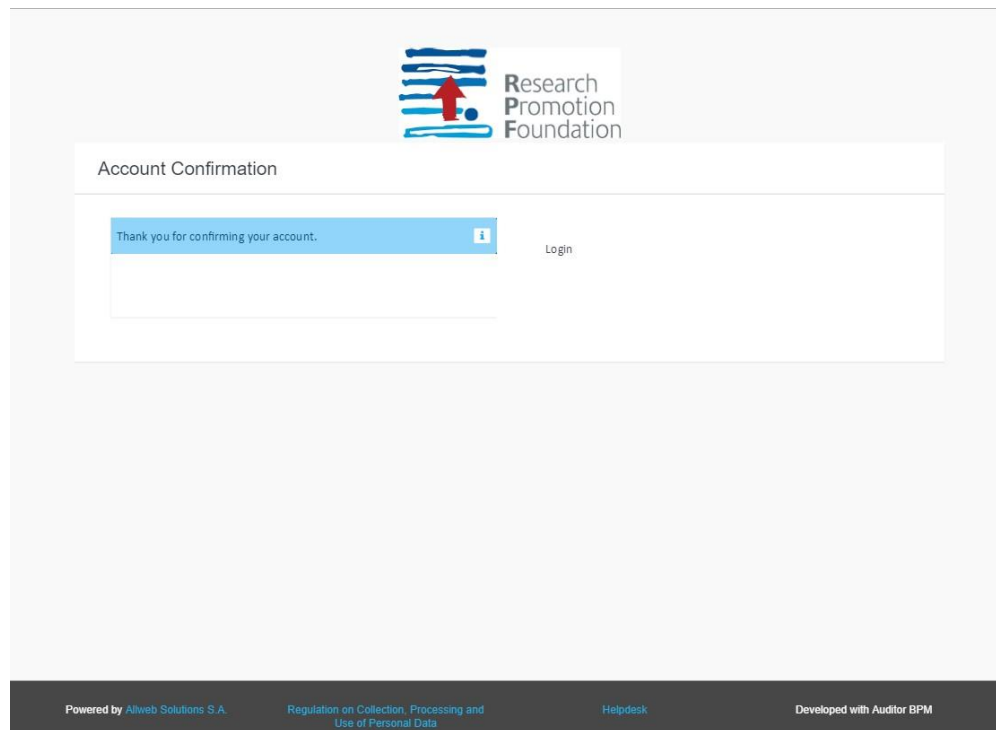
Research
Promotion
Foundation

Account Confirmation

Thank you for confirming your account.

Login

Powered by Allweb Solutions S.A.

Regulation on Collection, Processing and Use of Personal Data

Helpdesk

Developed with Auditor BPM